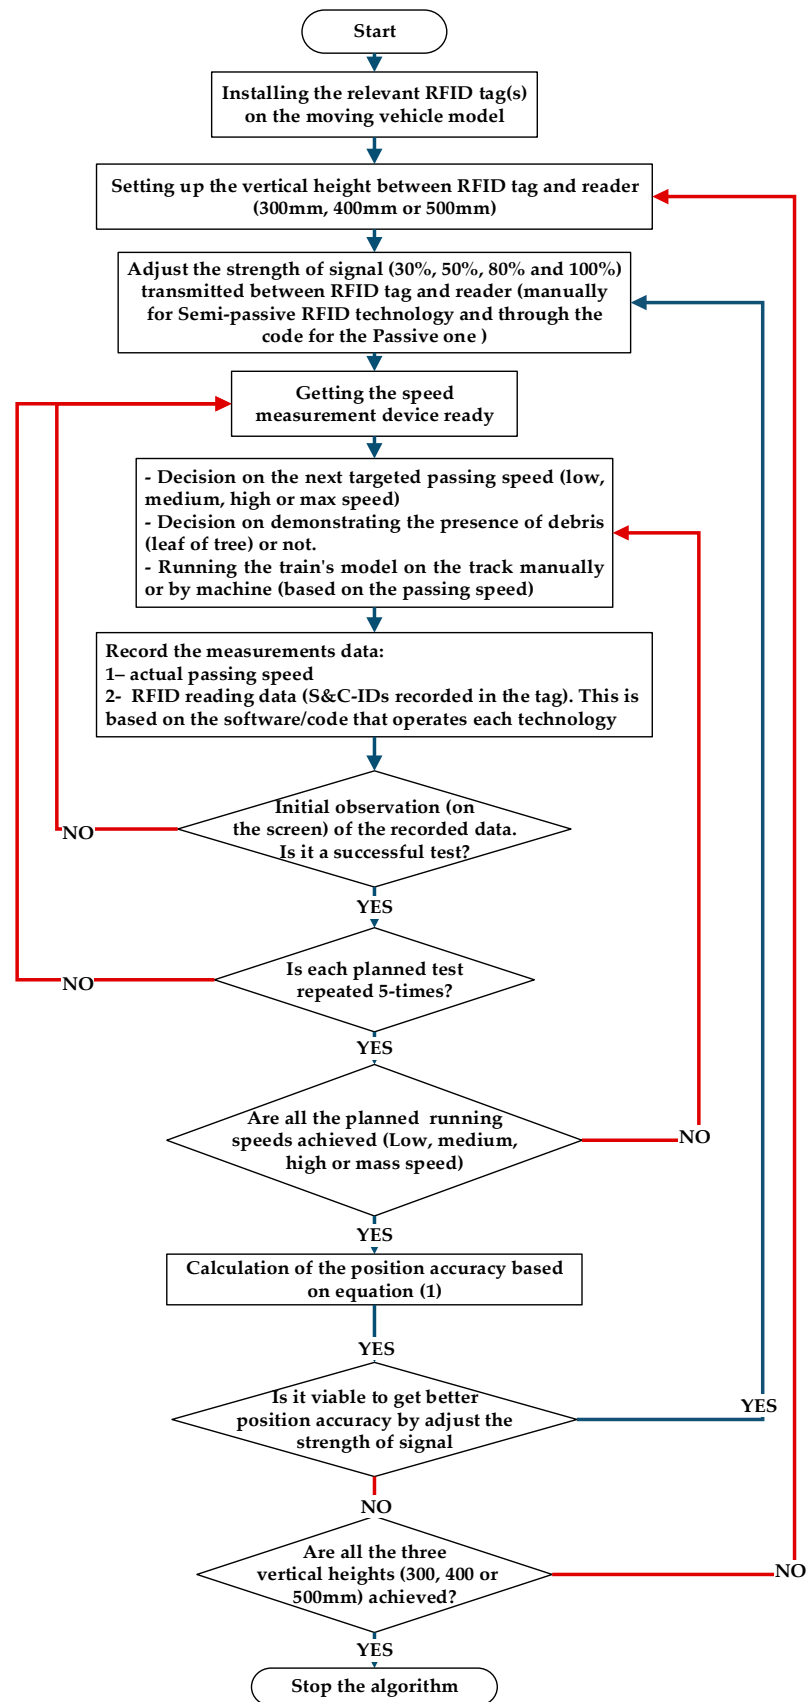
Start

Installing the relevant RFID tag(s) on the moving vehicle model

Setting up the vertical height between RFID tag and reader (300mm, 400mm or 500mm)

Adjust the strength of signal (30%, 50%, 80% and 100%) transmitted between RFID tag and reader (manually for Semi-passive RFID technology and through the code for the Passive one )

Getting the speed measurement device ready

- Decision on the next targeted passing speed (low, medium, high or max speed)
- Decision on demonstrating the presence of debris (leaf of tree) or not.
- Running the train's model on the track manually or by machine (based on the passing speed)

Record the measurements data:
1– actual passing speed
2- RFID reading data (S&C-IDs recorded in the tag). This is based on the software/code that operates each technology

Initial observation (on the screen) of the recorded data. Is it a successful test?

NO

YES

Is each planned test repeated 5-times?

NO

YES

Are all the planned running speeds achieved (Low, medium, high or mass speed)

NO

YES

Calculation of the position accuracy based on equation (1)

YES

Is it viable to get better position accuracy by adjust the strength of signal

YES

NO

Are all the three vertical heights (300, 400 or 500mm) achieved?

NO

YES

Stop the algorithm